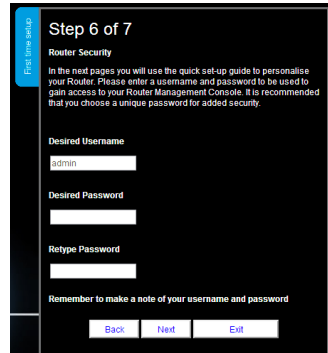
First time setup

Step 6 of 7

Router Security

In the next pages you will use the quick set-up guide to personalise your Router. Please enter a username and password to be used to gain access to your Router Management Console. It is recommended that you choose a unique password for added security.

Desired Username

admin

Desired Password

Retype Password

Remember to make a note of your username and password

Back Next Exit